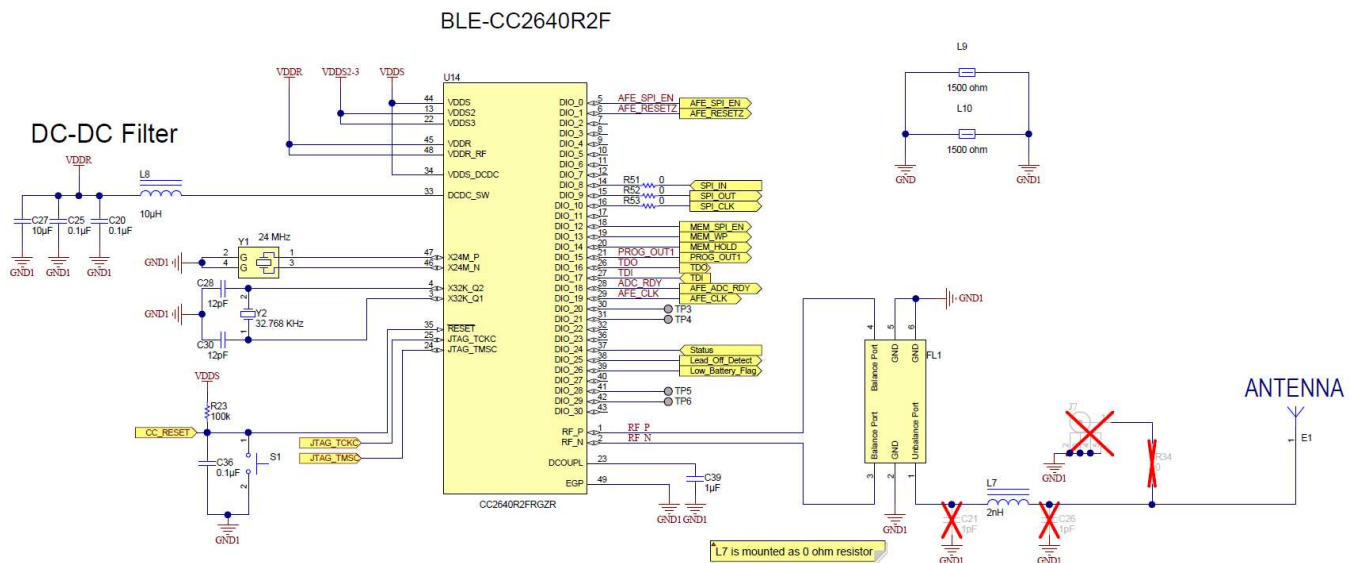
BLE-CC2640R2F

L9
1500 ohm
L10
1500 ohm
GND
GND1

DC-DC Filter

VDDR
C27 10µF
C25 0.1µF
C20 0.1µF
GND1 GND1 GND1
L8
10µH

VDDR VDDS2-3 VDDS
U14
44 VDDS
13 VDDS2
22 VDDS3
45 VDDR
48 VDDR_RF
34 VDDS_DCDC
33 DCDC_SW

Y1 24 MHz
GND1
2 G
4 G
1
3
47 X24M_P
46 X24M_N
C28 12pF
GND1
Y2 32.768 KHz
C30 12pF
4 X32K_Q2
3 X32K_Q1
35 RESET
25 JTAG_TCKC
24 JTAG_TMSC

VDDS
R23 100k
CC_RESET
C36 0.1µF
S1
GND1
JTAG_TCKC
JTAG_TMSC

DIO_0 5 AFE_SPI_EN
DIO_1 6 AFE_RESETZ
DIO_2 7
DIO_3 8
DIO_4 9
DIO_5 10
DIO_6 11
DIO_7 12
DIO_8 14 R51 0 SPI_IN
DIO_9 15 R52 0 SPI_OUT
DIO_10 16 R53 0 SPI_CLK
DIO_11 17
DIO_12 18 MEM_SPI_EN
DIO_13 19 MEM_WP
DIO_14 20 MEM_HOLD
DIO_15 21 PROG_OUT1 PROG_OUT1
DIO_16 26 TDO TDO
DIO_17 27 TDI TDI
DIO_18 28 ADC_RDY AFE_ADC_RDY
DIO_19 29 AFE_CLK AFE_CLK
DIO_20 30 TP3
DIO_21 31 TP4
DIO_22 32
DIO_23 36
DIO_24 37 Status
DIO_25 38 Lead_Off_Detect
DIO_26 39 Low_Battery_Flag
DIO_27 40
DIO_28 41 TP5
DIO_29 42 TP6
DIO_30 43
RF_P 1 RF_P
RF_N 2 RF_N
DCOUPL 23
EGP 49
C39 1µF
GND1 GND1
CC2640R2FRGZR

GND1
4 Balance Port
5 GND
6 GND
FL1
Balance Port
GND
Unbalance Port
3 2 1
GND1
L7
2nH
C21 1pF
C26 1pF
GND1 GND1
GND1
R34 0
ANTENNA
E1

L7 is mounted as 0 ohm resistor